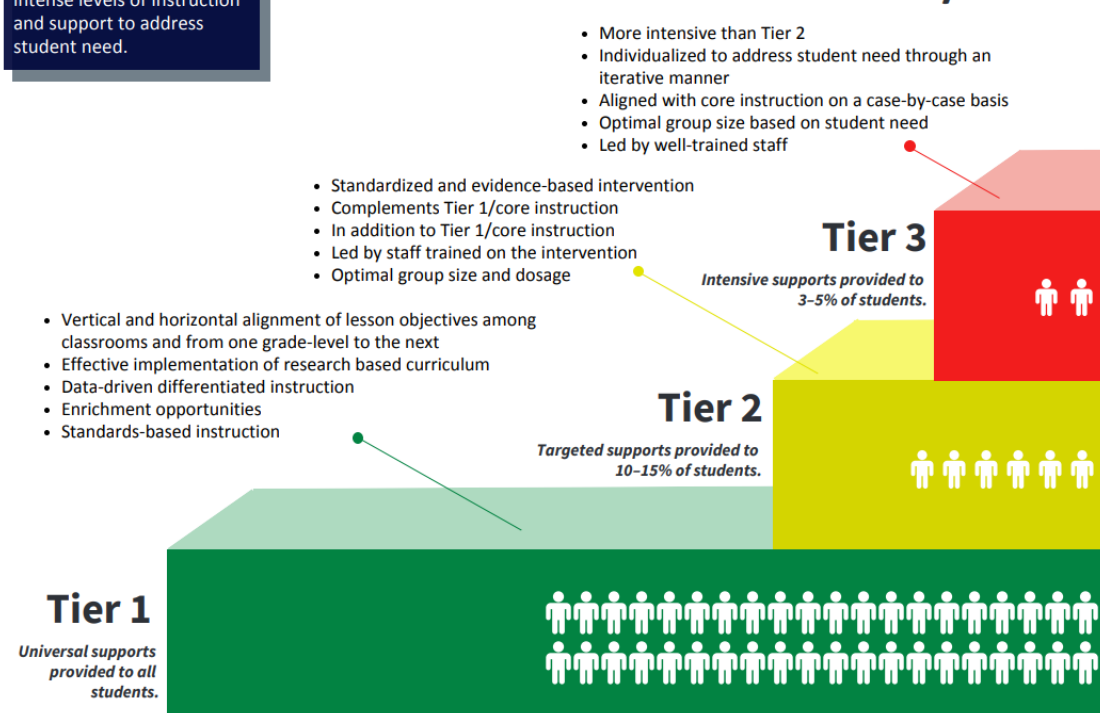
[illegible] intense levels of instruction and support to address student need.

- More intensive than Tier 2
- Individualized to address student need through an iterative manner
- Aligned with core instruction on a case-by-case basis
- Optimal group size based on student need
- Led by well-trained staff

- Standardized and evidence-based intervention
- Complements Tier 1/core instruction
- In addition to Tier 1/core instruction
- Led by staff trained on the intervention
- Optimal group size and dosage

Tier 3

Intensive supports provided to 3–5% of students.

- Vertical and horizontal alignment of lesson objectives among classrooms and from one grade-level to the next
- Effective implementation of research based curriculum
- Data-driven differentiated instruction
- Enrichment opportunities
- Standards-based instruction

Tier 2

Targeted supports provided to 10–15% of students.

Tier 1

Universal supports provided to all students.